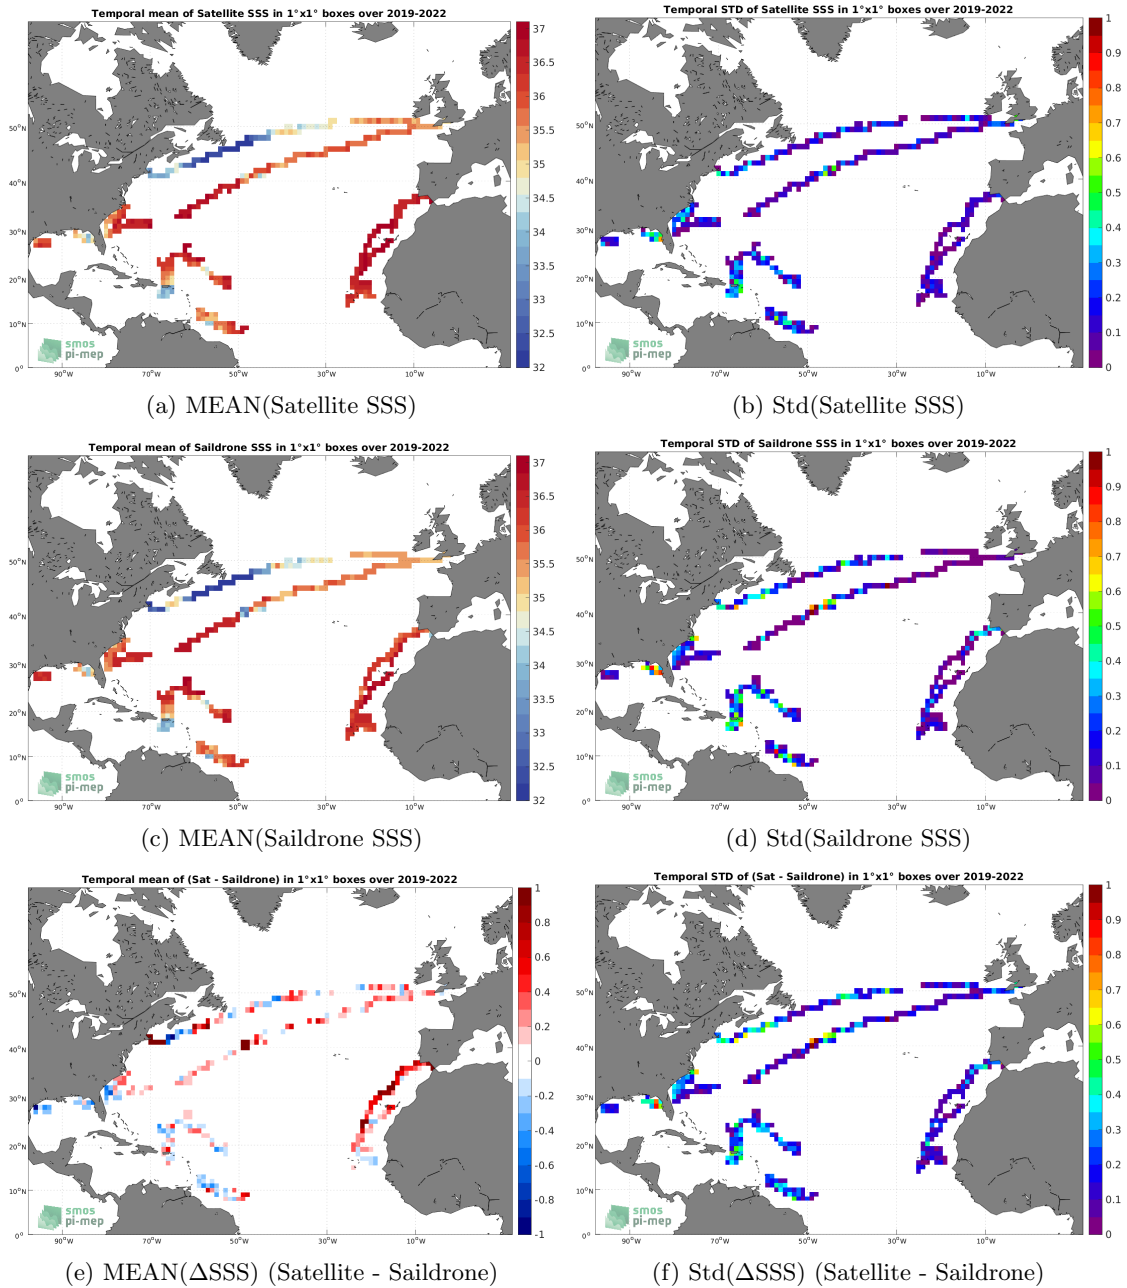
Temporal mean of Satellite SSS in 1°x1° boxes over 2019-2022

37
36.5
36
35.5
35
34.5
34
33.5
33
32.5
32

50°N
40°N
30°N
20°N
10°N
0°
90°W
70°W
50°W
30°W
10°W

smos
pi-mep

(a) MEAN(Satellite SSS)

Temporal STD of Satellite SSS in 1°x1° boxes over 2019-2022

1
0.9
0.8
0.7
0.6
0.5
0.4
0.3
0.2
0.1
0

50°N
40°N
30°N
20°N
10°N
0°
90°W
70°W
50°W
30°W
10°W

smos
pi-mep

(b) Std(Satellite SSS)

Temporal mean of Saildrone SSS in 1°x1° boxes over 2019-2022

37
36.5
36
35.5
35
34.5
34
33.5
33
32.5
32

50°N
40°N
30°N
20°N
10°N
0°
90°W
70°W
50°W
30°W
10°W

smos
pi-mep

(c) MEAN(Saildrone SSS)

Temporal STD of Saildrone SSS in 1°x1° boxes over 2019-2022

1
0.9
0.8
0.7
0.6
0.5
0.4
0.3
0.2
0.1
0

50°N
40°N
30°N
20°N
10°N
0°
90°W
70°W
50°W
30°W
10°W

smos
pi-mep

(d) Std(Saildrone SSS)

Temporal mean of (Sat - Saildrone) in 1°x1° boxes over 2019-2022

1
0.8
0.6
0.4
0.2
0
-0.2
-0.4
-0.6
-0.8
-1

50°N
40°N
30°N
20°N
10°N
0°
90°W
70°W
50°W
30°W
10°W

smos
pi-mep

(e) MEAN(ΔSSS) (Satellite - Saildrone)

Temporal STD of (Sat - Saildrone) in 1°x1° boxes over 2019-2022

1
0.9
0.8
0.7
0.6
0.5
0.4
0.3
0.2
0.1
0

50°N
40°N
30°N
20°N
10°N
0°
90°W
70°W
50°W
30°W
10°W

smos
pi-mep

(f) Std(ΔSSS) (Satellite - Saildrone)